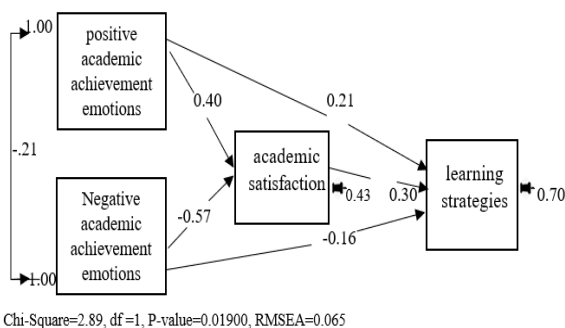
1.00

positive academic achievement emotions

-.21

0.40

0.21

academic satisfaction

0.43

0.30

learning strategies

0.70

-0.57

Negative academic achievement emotions

-0.16

1.00

Chi-Square=2.89, df =1, P-value=0.01900, RMSEA=0.065